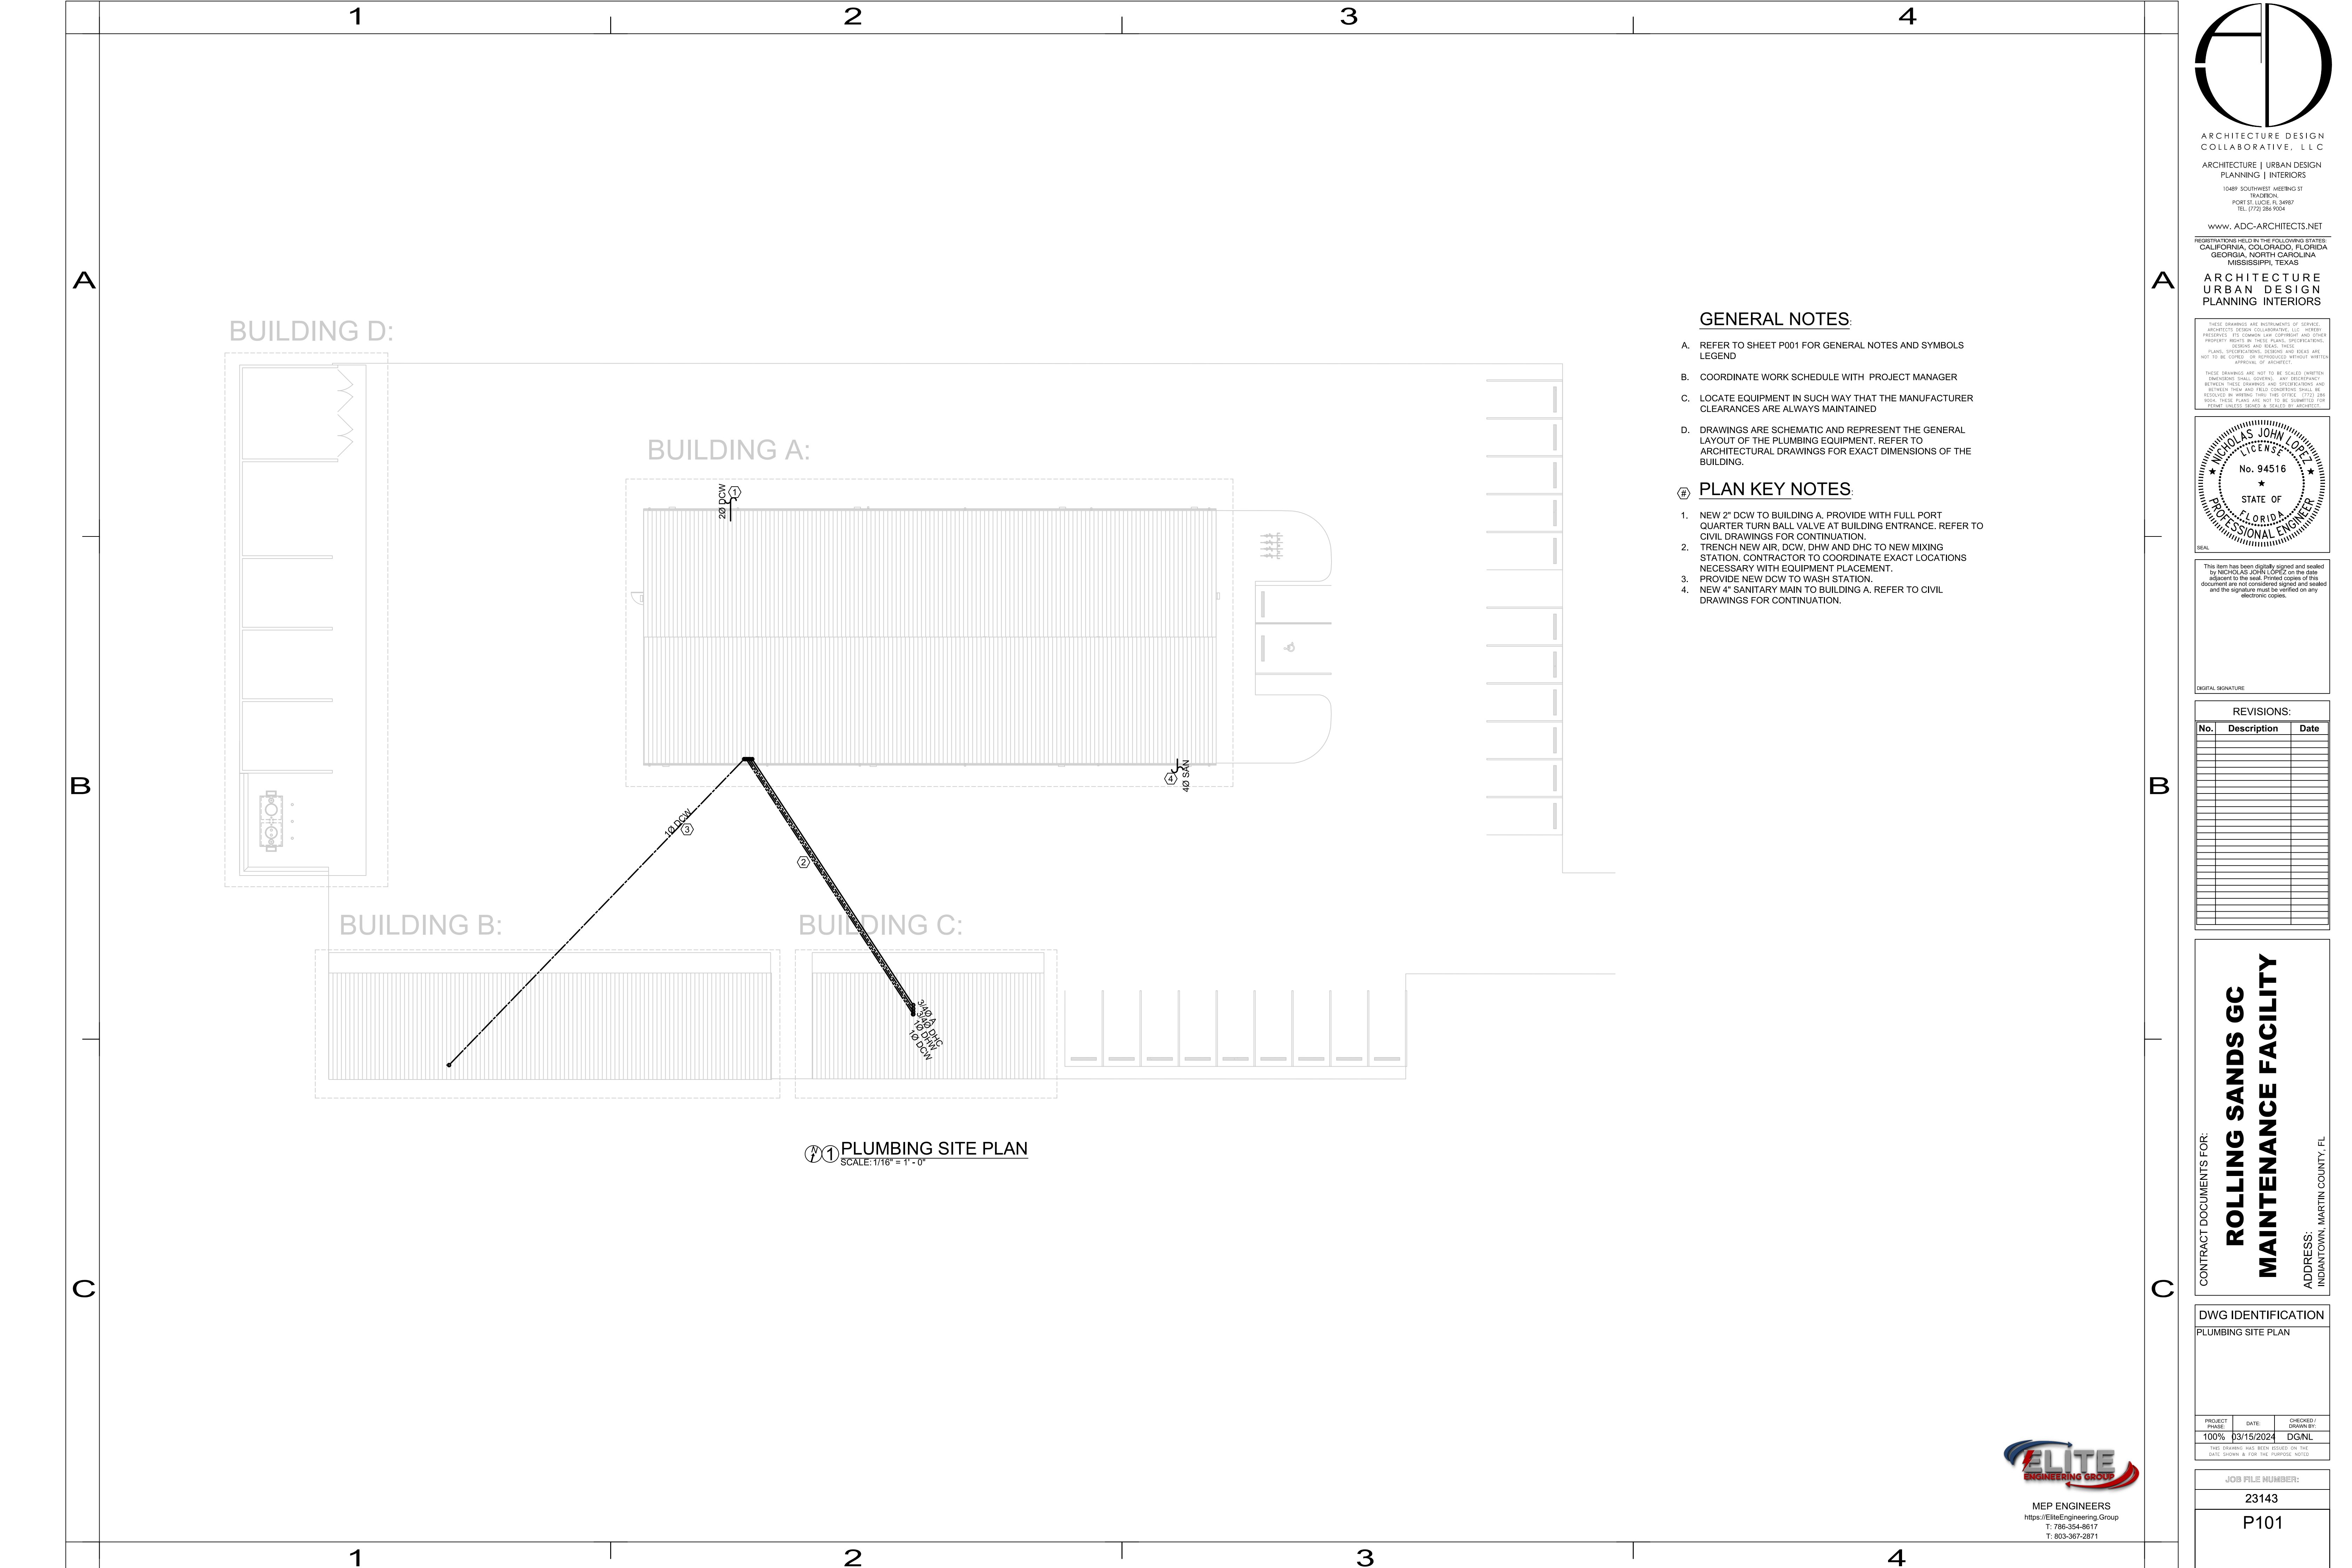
1 2 3 4

A

B

C

BUILDING D:

BUILDING A:

BUILDING B:

BUILDING C:

2Ø DCW ①

1Ø DCW ③

②

④ 4Ø SAN

3/4Ø A
3/4Ø DHC
1Ø DHW
1Ø DCW

① PLUMBING SITE PLAN
SCALE: 1/16" = 1' - 0"

GENERAL NOTES:

A. REFER TO SHEET P001 FOR GENERAL NOTES AND SYMBOLS LEGEND

B. COORDINATE WORK SCHEDULE WITH PROJECT MANAGER

C. LOCATE EQUIPMENT IN SUCH WAY THAT THE MANUFACTURER CLEARANCES ARE ALWAYS MAINTAINED

D. DRAWINGS ARE SCHEMATIC AND REPRESENT THE GENERAL LAYOUT OF THE PLUMBING EQUIPMENT. REFER TO ARCHITECTURAL DRAWINGS FOR EXACT DIMENSIONS OF THE BUILDING.

# PLAN KEY NOTES:

1. NEW 2" DCW TO BUILDING A. PROVIDE WITH FULL PORT QUARTER TURN BALL VALVE AT BUILDING ENTRANCE. REFER TO CIVIL DRAWINGS FOR CONTINUATION.
2. TRENCH NEW AIR, DCW, DHW AND DHC TO NEW MIXING STATION. CONTRACTOR TO COORDINATE EXACT LOCATIONS NECESSARY WITH EQUIPMENT PLACEMENT.
3. PROVIDE NEW DCW TO WASH STATION.
4. NEW 4" SANITARY MAIN TO BUILDING A. REFER TO CIVIL DRAWINGS FOR CONTINUATION.

ELITE ENGINEERING GROUP
MEP ENGINEERS
https://EliteEngineering.Group
T: 786-354-8617
T: 803-367-2871

ARCHITECTURE DESIGN COLLABORATIVE, LLC
ARCHITECTURE | URBAN DESIGN
PLANNING | INTERIORS
10489 SOUTHWEST MEETING ST
TRADITION,
PORT ST. LUCIE, FL 34987
TEL. (772) 286 9004
www. ADC-ARCHITECTS.NET
REGISTRATIONS HELD IN THE FOLLOWING STATES:
CALIFORNIA, COLORADO, FLORIDA
GEORGIA, NORTH CAROLINA
MISSISSIPPI, TEXAS
ARCHITECTURE
URBAN DESIGN
PLANNING INTERIORS

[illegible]

NICHOLAS JOHN LOPEZ
LICENSE
No. 94516
STATE OF
FLORIDA
PROFESSIONAL ENGINEER
SEAL

This item has been digitally signed and sealed by NICHOLAS JOHN LOPEZ on the date adjacent to the seal. Printed copies of this document are not considered signed and sealed and the signature must be verified on any electronic copies.

DIGITAL SIGNATURE

REVISIONS:
| No. | Description | Date |
|---|---|---|

CONTRACT DOCUMENTS FOR:
ROLLING SANDS GC
MAINTENANCE FACILITY
ADDRESS:
INDIANTOWN, MARTIN COUNTY, FL

DWG IDENTIFICATION
PLUMBING SITE PLAN

| PROJECT PHASE: | DATE: | CHECKED / DRAWN BY: |
|---|---|---|
| 100% | 03/15/2024 | DG/NL |

THIS DRAWING HAS BEEN ISSUED ON THE DATE SHOWN & FOR THE PURPOSE NOTED.

JOB FILE NUMBER:
23143
P101